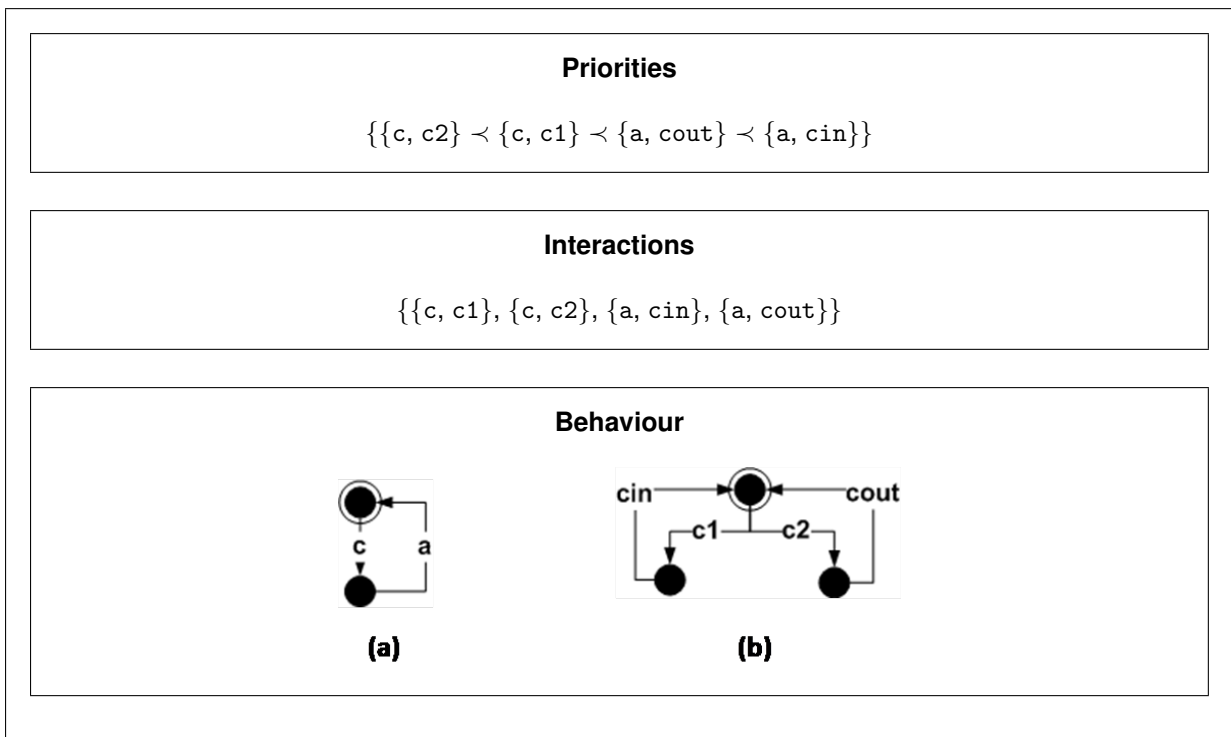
**Priorities**

$\{\{\texttt{c, c2}\} \prec \{\texttt{c, c1}\} \prec \{\texttt{a, cout}\} \prec \{\texttt{a, cin}\}\}$

**Interactions**

$\{\{\texttt{c, c1}\}, \{\texttt{c, c2}\}, \{\texttt{a, cin}\}, \{\texttt{a, cout}\}\}$

**Behaviour**

c
a

cin
cout
c1
c2

(a)

(b)